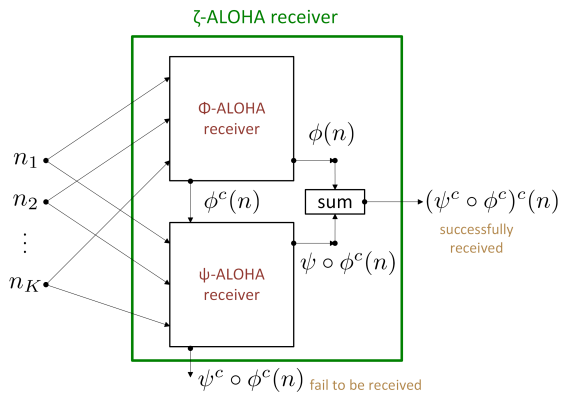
ζ-ALOHA receiver

$n_1$

$n_2$

$\vdots$

$n_K$

Φ-ALOHA receiver

$\phi(n)$

$\phi^c(n)$

sum

$(\psi^c \circ \phi^c)^c(n)$

successfully received

ψ-ALOHA receiver

$\psi \circ \phi^c(n)$

$\psi^c \circ \phi^c(n)$ fail to be received